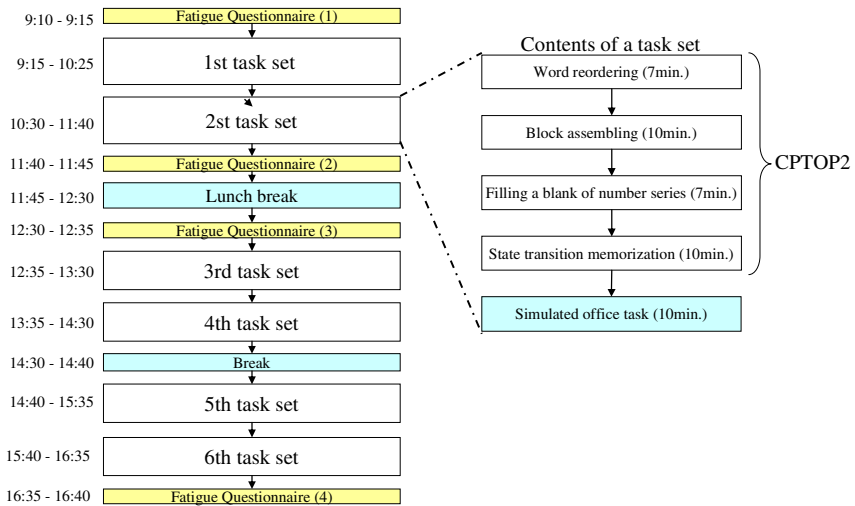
9:10 - 9:15 Fatigue Questionnaire (1)

9:15 - 10:25 1st task set

10:30 - 11:40 2st task set

11:40 - 11:45 Fatigue Questionnaire (2)

11:45 - 12:30 Lunch break

12:30 - 12:35 Fatigue Questionnaire (3)

12:35 - 13:30 3rd task set

13:35 - 14:30 4th task set

14:30 - 14:40 Break

14:40 - 15:35 5th task set

15:40 - 16:35 6th task set

16:35 - 16:40 Fatigue Questionnaire (4)

Contents of a task set

Word reordering (7min.)

Block assembling (10min.)

Filling a blank of number series (7min.)

State transition memorization (10min.)

CPTOP2

Simulated office task (10min.)